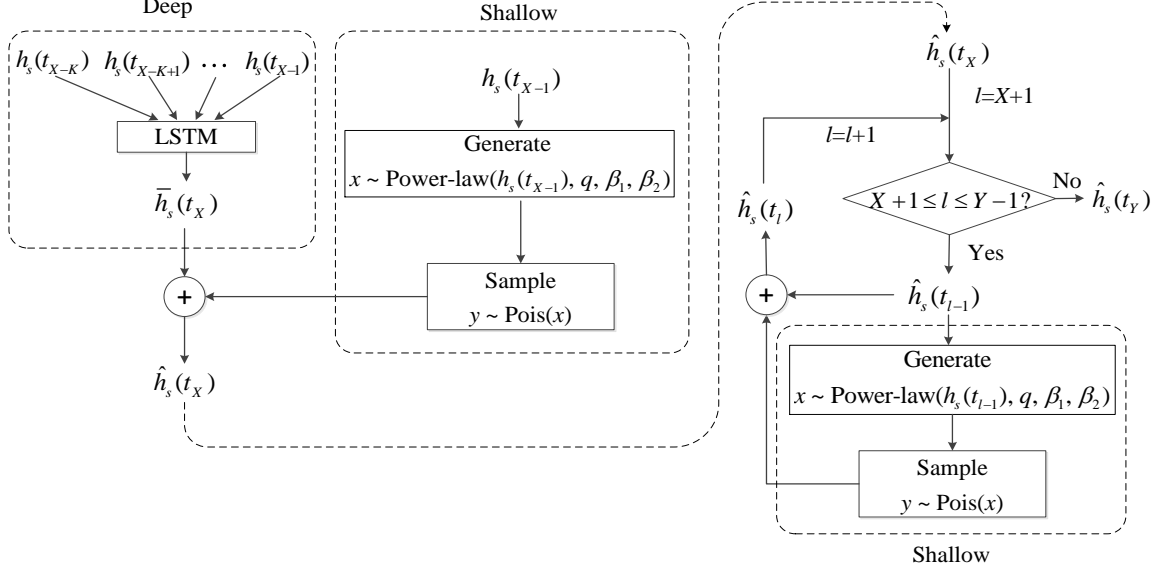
Deep

$h_s(t_{X-K})$ $h_s(t_{X-K+1})$ $\cdots$ $h_s(t_{X-1})$

LSTM

$\bar{h}_s(t_X)$

+

$\hat{h}_s(t_X)$

Shallow

$h_s(t_{X-1})$

Generate

$x \sim$ Power-law$(h_s(t_{X-1}), q, \beta_1, \beta_2)$

Sample

$y \sim$ Pois$(x)$

$\hat{h}_s(t_X)$

$l=X+1$

$l=l+1$

$X+1 \le l \le Y-1$?

No

$\hat{h}_s(t_Y)$

Yes

$\hat{h}_s(t_l)$

+

$\hat{h}_s(t_{l-1})$

Generate

$x \sim$ Power-law$(h_s(t_{l-1}), q, \beta_1, \beta_2)$

Sample

$y \sim$ Pois$(x)$

Shallow